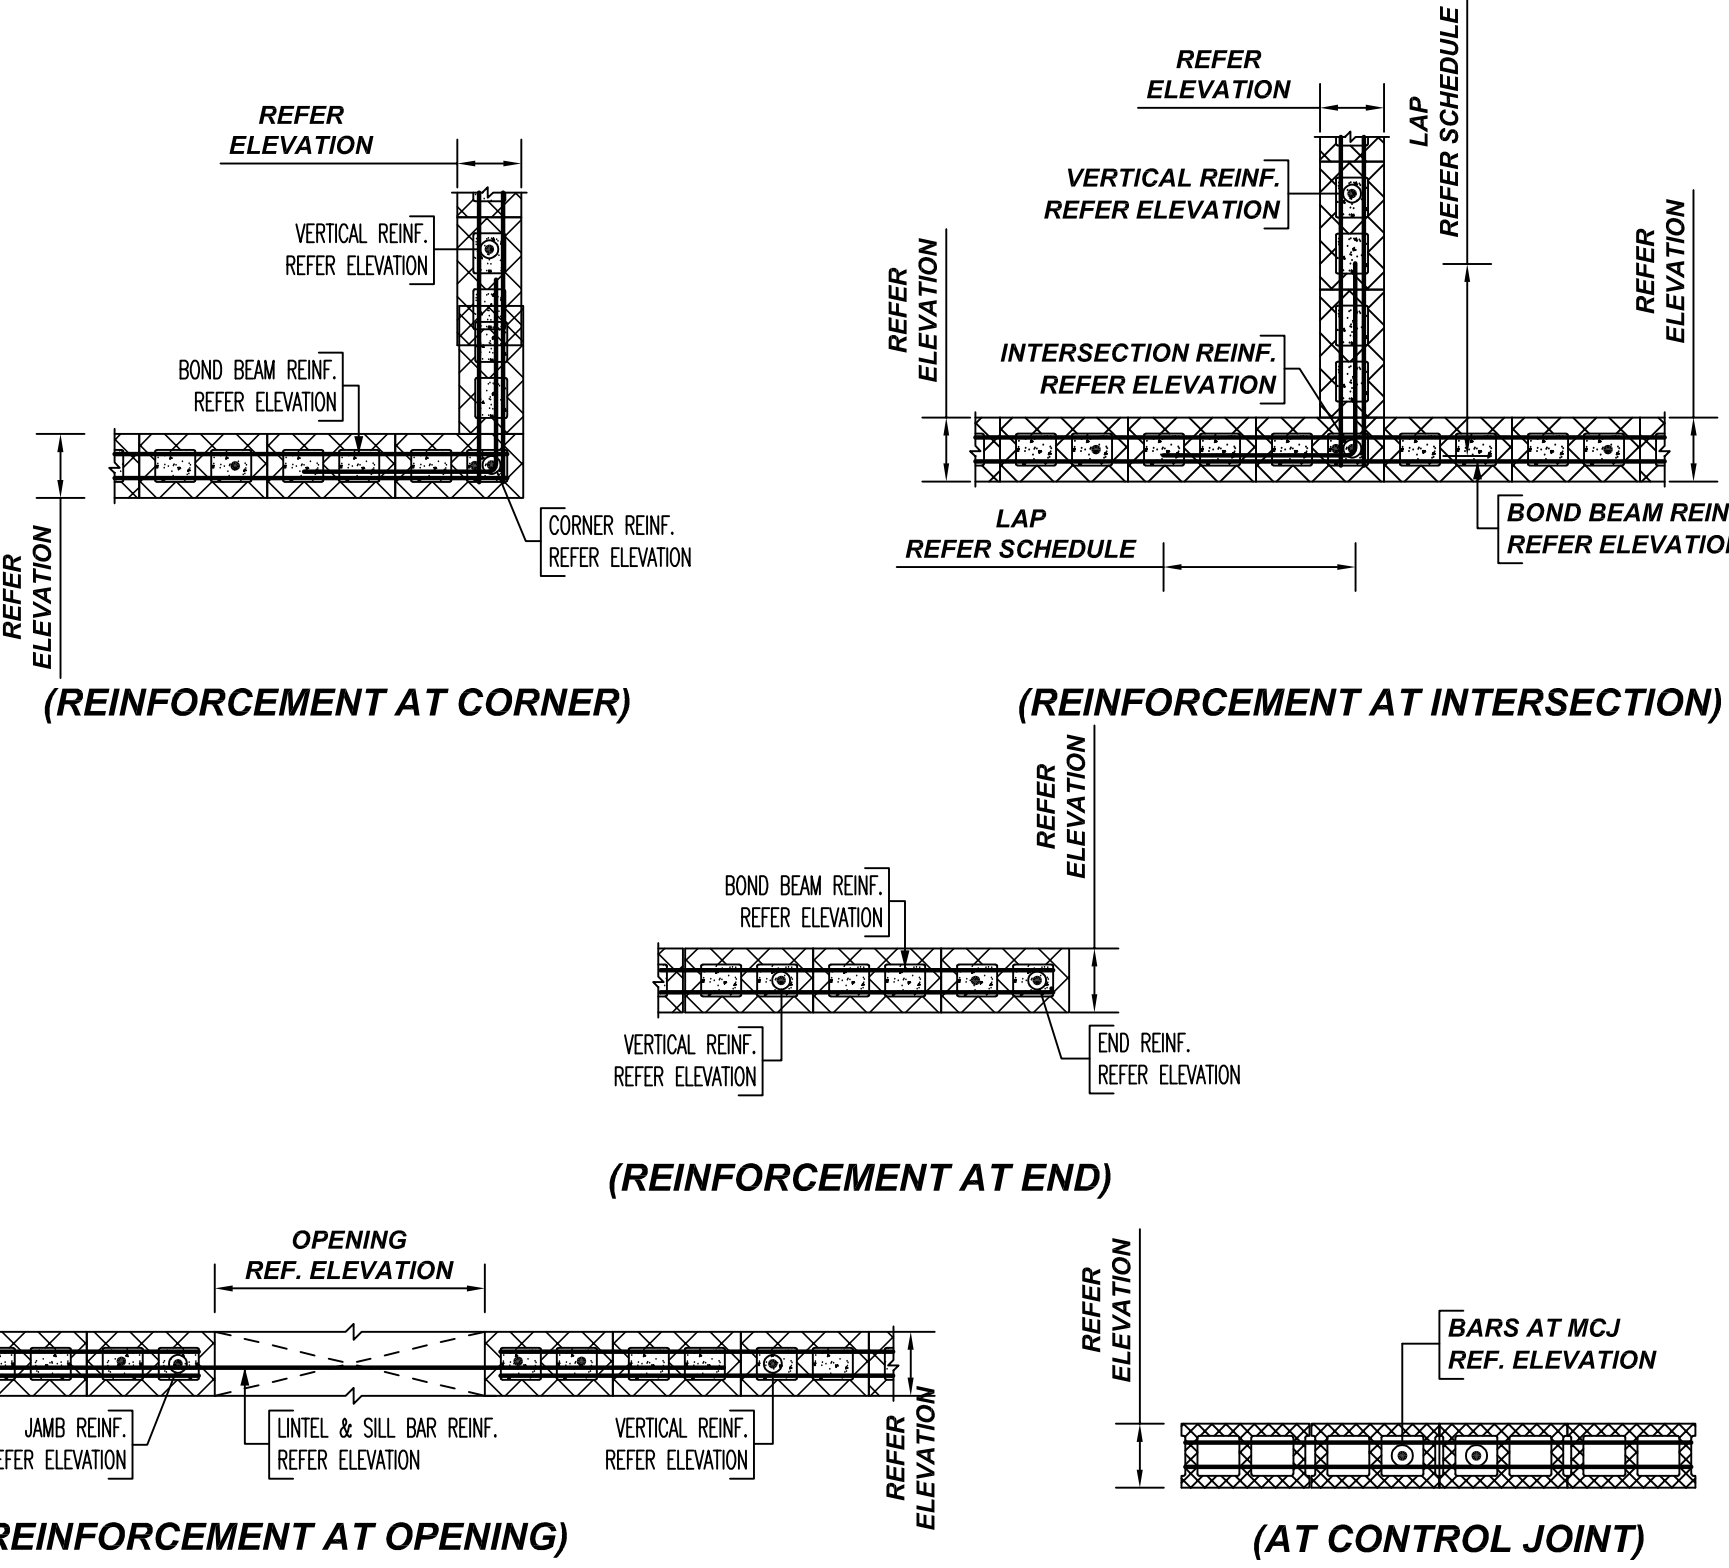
REFER ELEVATION

VERTICAL REINF. REFER ELEVATION

BOND BEAM REINF. REFER ELEVATION

CORNER REINF. REFER ELEVATION

REFER ELEVATION

(REINFORCEMENT AT CORNER)

REFER ELEVATION

LAP REFER SCHEDULE

VERTICAL REINF. REFER ELEVATION

REFER ELEVATION

REFER ELEVATION

INTERSECTION REINF. REFER ELEVATION

BOND BEAM REIN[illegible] REFER ELEVATIO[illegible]

LAP REFER SCHEDULE

(REINFORCEMENT AT INTERSECTION)

REFER ELEVATION

BOND BEAM REINF. REFER ELEVATION

VERTICAL REINF. REFER ELEVATION

END REINF. REFER ELEVATION

(REINFORCEMENT AT END)

OPENING REF. ELEVATION

JAMB REINF. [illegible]EFER ELEVATION

LINTEL & SILL BAR REINF. REFER ELEVATION

VERTICAL REINF. REFER ELEVATION

REFER ELEVATION

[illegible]REINFORCEMENT AT OPENING)

REFER ELEVATION

BARS AT MCJ REF. ELEVATION

(AT CONTROL JOINT)